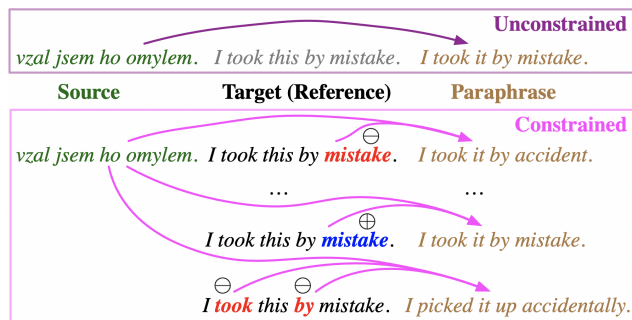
Unconstrained

vzal jsem ho omylem. I took this by mistake. I took it by mistake.

Source Target (Reference) Paraphrase

Constrained

vzal jsem ho omylem. I took this by mistake. I took it by accident.

$\ominus$

… …

I took this by mistake. I took it by mistake.

$\oplus$

I took this by mistake. I picked it up accidentally.

$\ominus$ $\ominus$